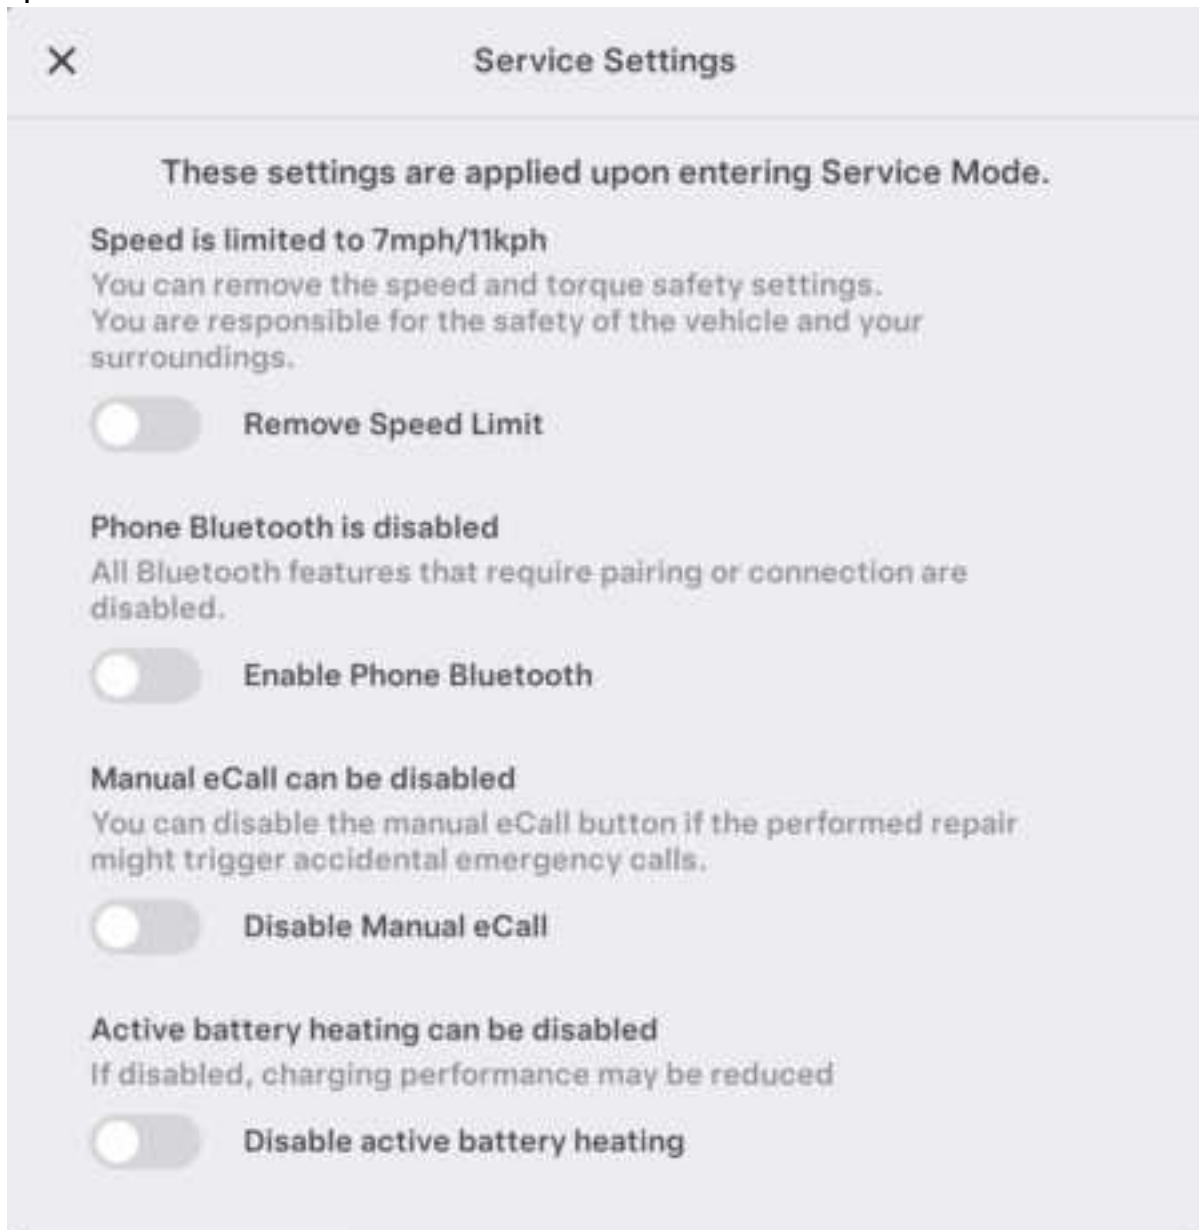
Service Settings

These settings are applied upon entering Service Mode.

Speed is limited to 7mph/11kph

You can remove the speed and torque safety settings. You are responsible for the safety of the vehicle and your surroundings.

Remove Speed Limit

Phone Bluetooth is disabled

All Bluetooth features that require pairing or connection are disabled.

Enable Phone Bluetooth

Manual eCall can be disabled

You can disable the manual eCall button if the performed repair might trigger accidental emergency calls.

Disable Manual eCall

Active battery heating can be disabled

If disabled, charging performance may be reduced

Disable active battery heating